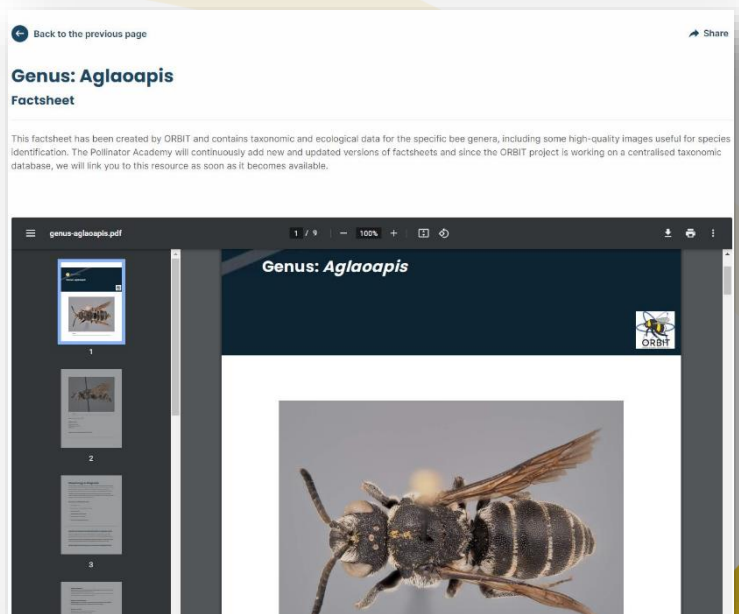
Back to the previous page

Share

Genus: Aglaoapis

Factsheet

This factsheet has been created by ORBIT and contains taxonomic and ecological data for the specific bee genera, including some high-quality images useful for species identification. The Pollinator Academy will continuously add new and updated versions of factsheets and since the ORBIT project is working on a centralised taxonomic database, we will link you to this resource as soon as it becomes available.

genus-aglaoapis.pdf

1 / 9 | — 100% +

Genus: *Aglaoapis*

ORBIT

1

2

3